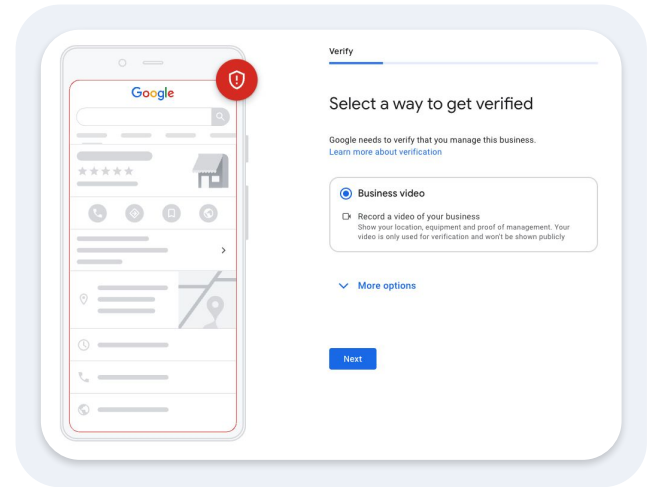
Google

Verify

Select a way to get verified

Google needs to verify that you manage this business.
Learn more about verification

Business video

Record a video of your business
Show your location, equipment and proof of management. Your video is only used for verification and won't be shown publicly

More options

Next